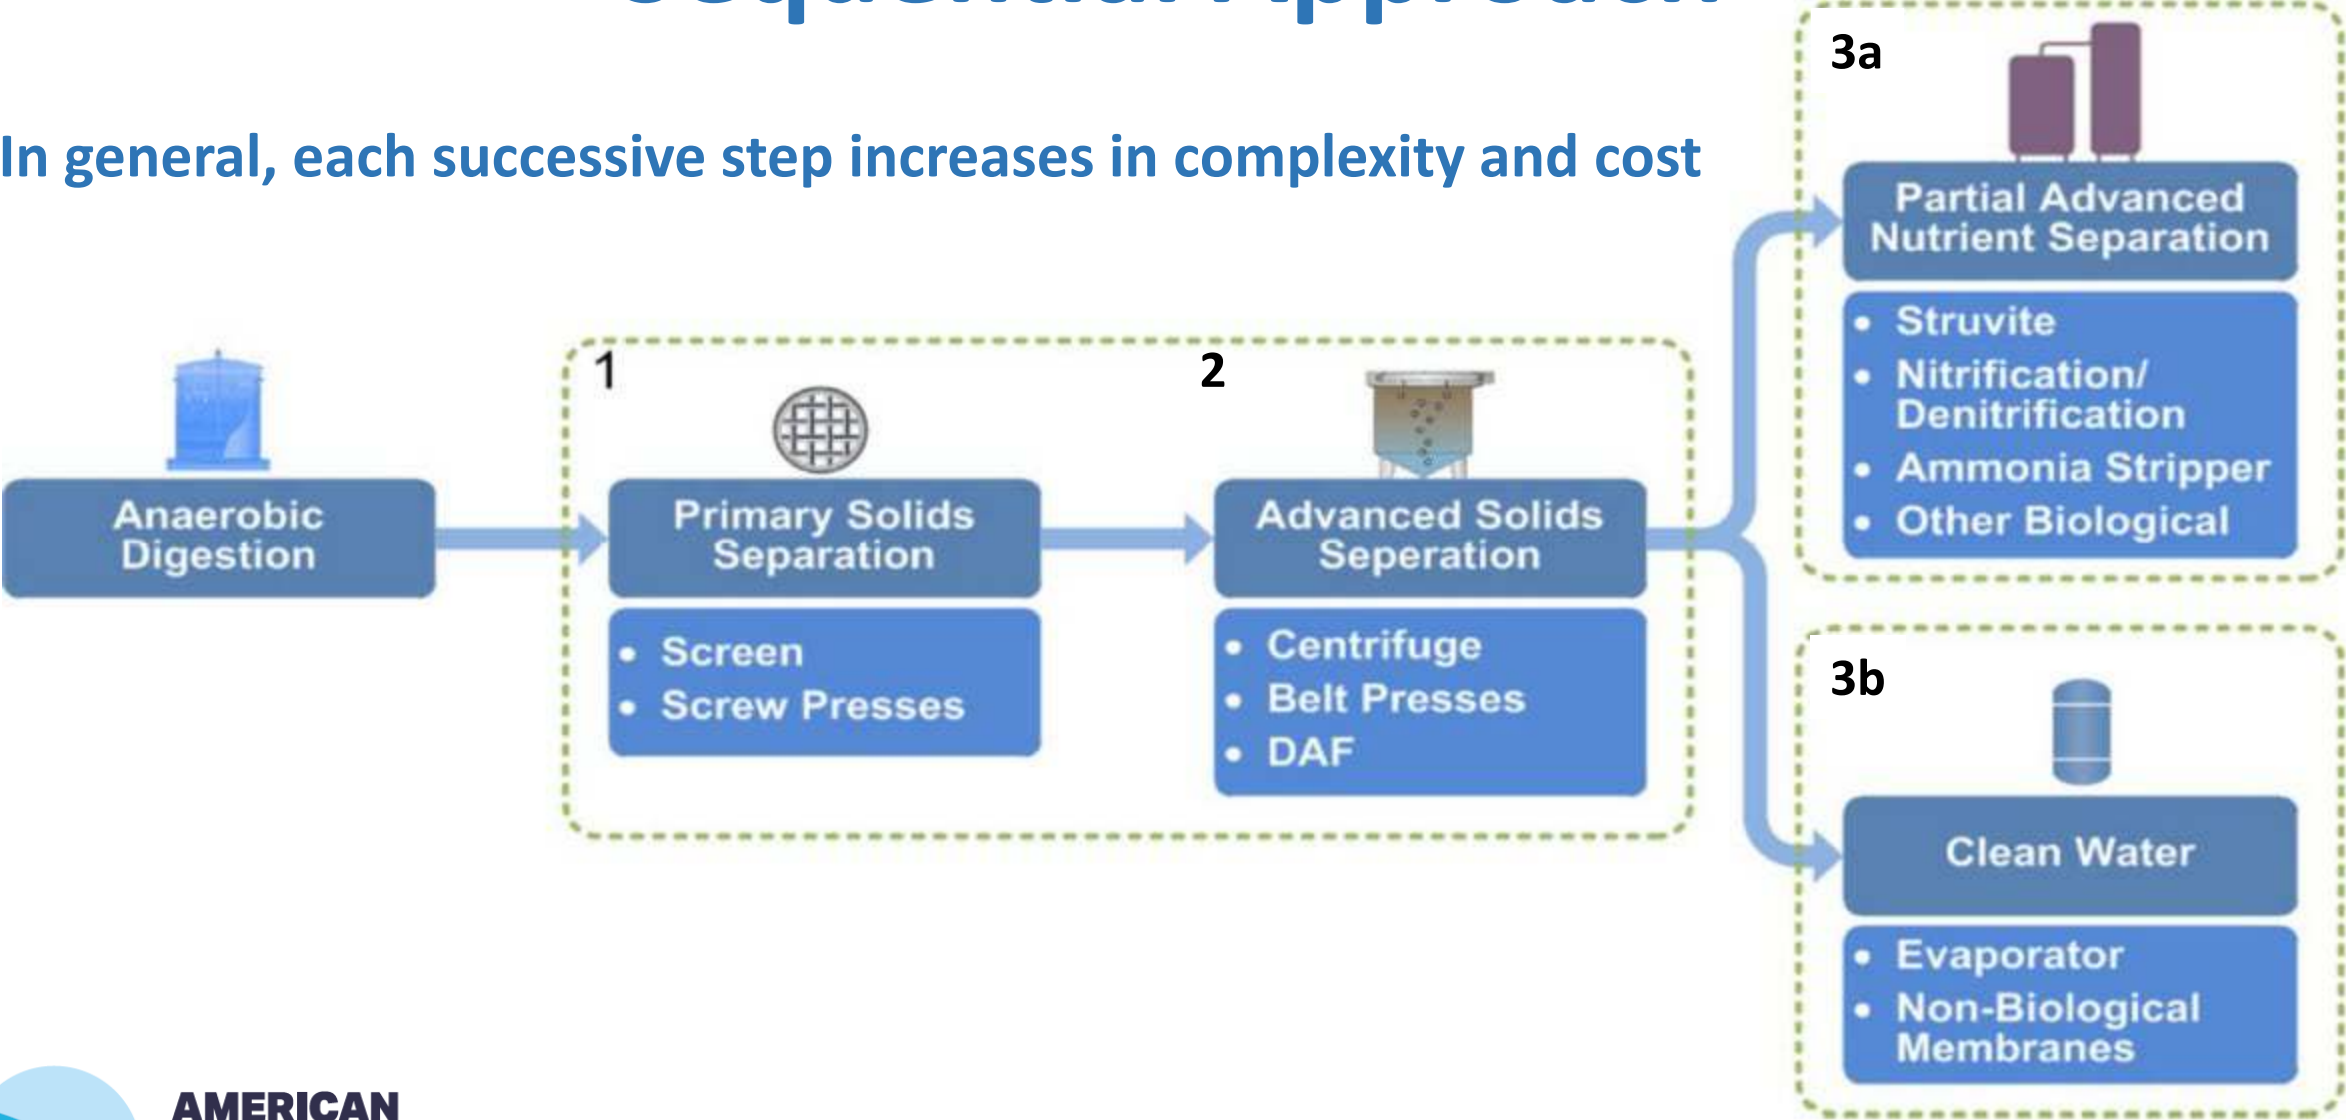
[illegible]

In general, each successive step increases in complexity and cost

Anaerobic Digestion

1

Primary Solids Separation

- Screen
- Screw Presses

2

Advanced Solids Seperation

- Centrifuge
- Belt Presses
- DAF

3a

Partial Advanced Nutrient Separation

- Struvite
- Nitrification/ Denitrification
- Ammonia Stripper
- Other Biological

3b

Clean Water

- Evaporator
- Non-Biological Membranes

AMERICAN